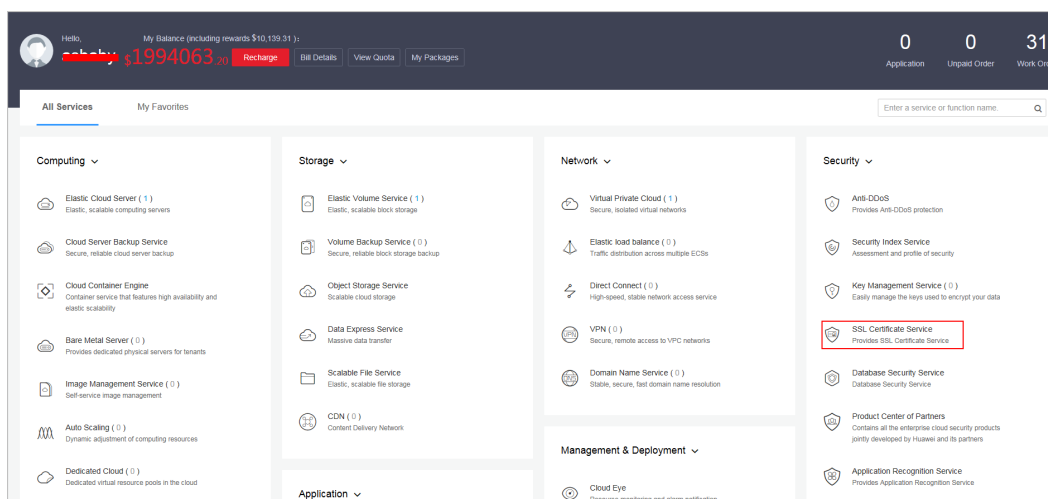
Hello,
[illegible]

My Balance (including rewards $10,139.31 ):
$1994063.20

Recharge | Bill Details | View Quota | My Packages

0
Application

0
Unpaid Order

31
Work Or

All Services
My Favorites

Enter a service or function name.

Computing

Elastic Cloud Server ( 1 )
Elastic, scalable computing servers

Cloud Server Backup Service
Secure, reliable cloud server backup

Cloud Container Engine
Container service that features high availability and elastic scalability

Bare Metal Server ( 0 )
Provides dedicated physical servers for tenants

Image Management Service ( 0 )
Self-service image management

Auto Scaling ( 0 )
Dynamic adjustment of computing resources

Dedicated Cloud ( 0 )
Dedicated virtual resource pools in the cloud

Storage

Elastic Volume Service ( 1 )
Elastic, scalable block storage

Volume Backup Service ( 0 )
Secure, reliable block storage backup

Object Storage Service
Scalable cloud storage

Data Express Service
Massive data transfer

Scalable File Service
Elastic, scalable file storage

CDN ( 0 )
Content Delivery Network

Application

Network

Virtual Private Cloud ( 1 )
Secure, isolated virtual networks

Elastic load balance ( 0 )
Traffic distribution across multiple ECSs

Direct Connect ( 0 )
High-speed, stable network access service

VPN ( 0 )
Secure, remote access to VPC networks

Domain Name Service ( 0 )
Stable, secure, fast domain name resolution

Management & Deployment

Cloud Eye
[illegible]

Security

Anti-DDoS
Provides Anti-DDoS protection

Security Index Service
Assessment and profile of security

Key Management Service ( 0 )
Easily manage the keys used to encrypt your data

SSL Certificate Service
Provides SSL Certificate Service

Database Security Service
Database Security Service

Product Center of Partners
Contains all the enterprise cloud security products jointly developed by Huawei and its partners

Application Recognition Service
Provides Application Recognition Service